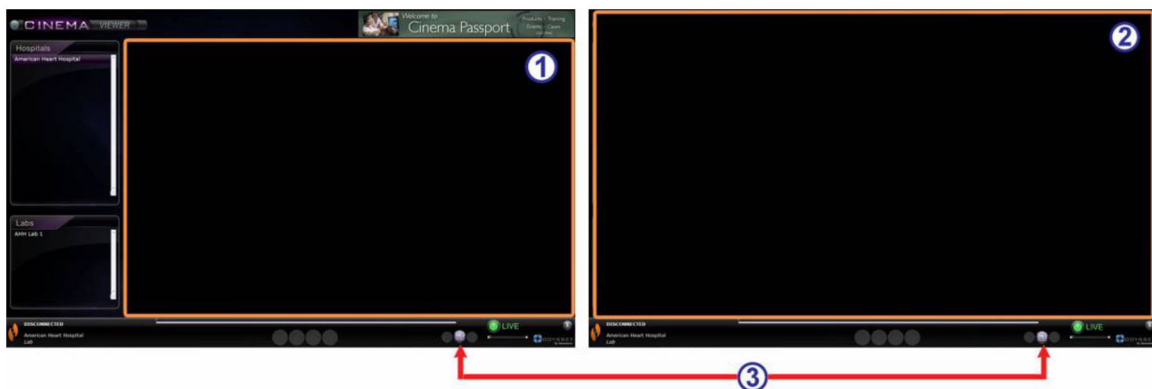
CINEMA VIEWER

Welcome to Cinema Passport

Products - Training Events - Cases

Hospitals

American Heart Hospital

Labs

AHH Lab 1

1

DISCONNECTED

American Heart Hospital Lab

LIVE

2

DISCONNECTED

American Heart Hospital Lab

LIVE

3